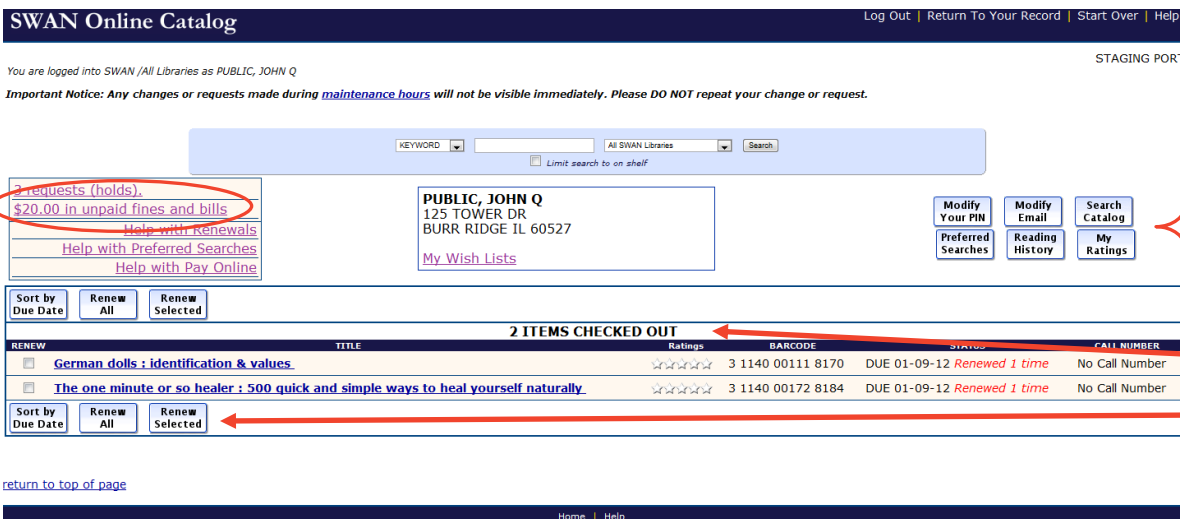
SWAN Online Catalog

Log Out | Return To Your Record | Start Over | Help

STAGING PORT

You are logged into SWAN /All Libraries as PUBLIC, JOHN Q

Important Notice: Any changes or requests made during maintenance hours will not be visible immediately. Please DO NOT repeat your change or request.

KEYWORD | All SWAN Libraries | Search

Limit search to on shelf

3 requests (holds).
$20.00 in unpaid fines and bills
Help with Renewals
Help with Preferred Searches
Help with Pay Online

PUBLIC, JOHN Q
125 TOWER DR
BURR RIDGE IL 60527

My Wish Lists

Modify Your PIN | Modify Email | Search Catalog
Preferred Searches | Reading History | My Ratings

Sort by Due Date | Renew All | Renew Selected

2 ITEMS CHECKED OUT

| RENEW | TITLE | Ratings | BARCODE | STATUS | CALL NUMBER |
|---|---|---|---|---|---|
| | German dolls : identification & values | | 3 1140 00111 8170 | DUE 01-09-12 Renewed 1 time | No Call Number |
| | The one minute or so healer : 500 quick and simple ways to heal yourself naturally | | 3 1140 00172 8184 | DUE 01-09-12 Renewed 1 time | No Call Number |

Sort by Due Date | Renew All | Renew Selected

return to top of page

Home | Help